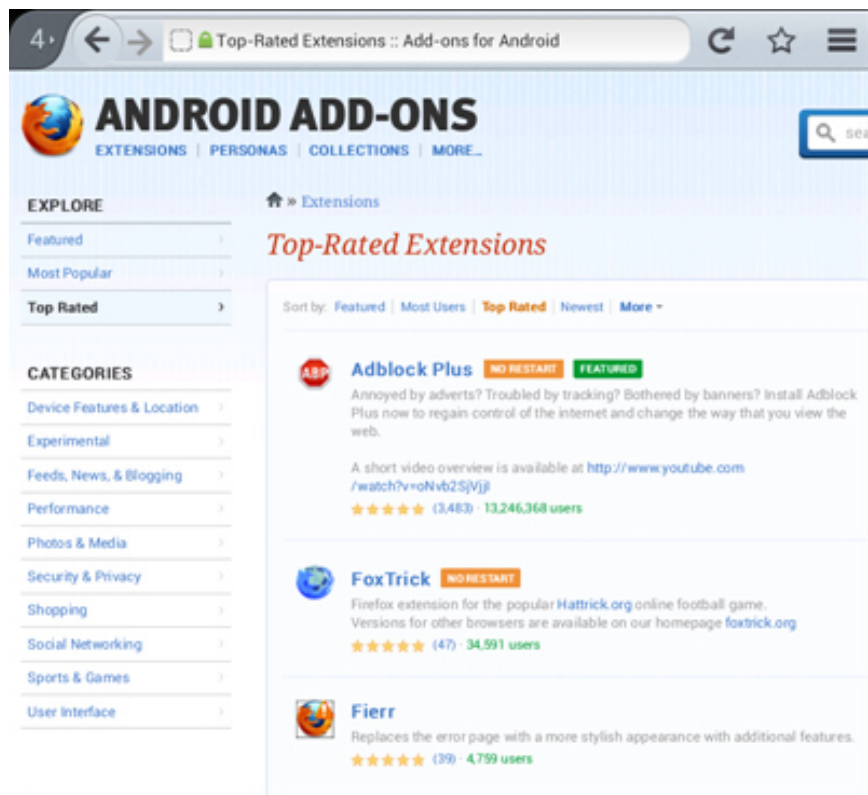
4

Top-Rated Extensions :: Add-ons for Android

ANDROID ADD-ONS

EXTENSIONS | PERSONAS | COLLECTIONS | MORE...

sea

EXPLORE

Featured

Most Popular

Top Rated

CATEGORIES

Device Features & Location

Experimental

Feeds, News, & Blogging

Performance

Photos & Media

Security & Privacy

Shopping

Social Networking

Sports & Games

User Interface

» Extensions

Top-Rated Extensions

Sort by: Featured | Most Users | Top Rated | Newest | More

Adblock Plus NO RESTART FEATURED

Annoyed by adverts? Troubled by tracking? Bothered by banners? Install Adblock Plus now to regain control of the internet and change the way that you view the web.

A short video overview is available at http://www.youtube.com/watch?v=oNvb2SjVjjI

(3,483) · 13,246,368 users

FoxTrick NO RESTART

Firefox extension for the popular Hattrick.org online football game. Versions for other browsers are available on our homepage foxtrick.org

(47) · 34,591 users

Fierr

Replaces the error page with a more stylish appearance with additional features.

(39) · 4,759 users